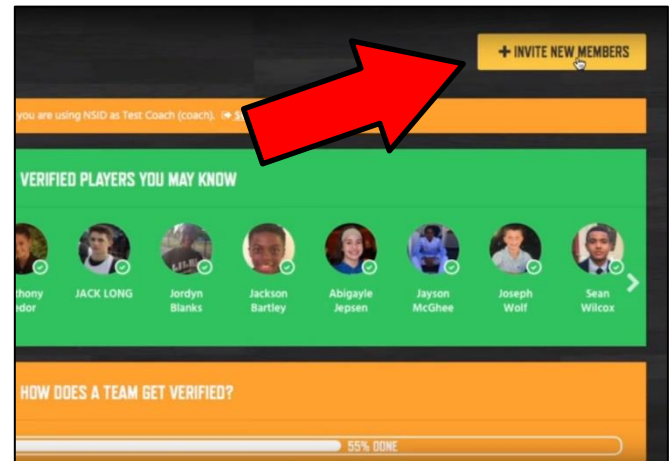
+ INVITE NEW MEMBERS

you are using NSID as Test Coach (coach). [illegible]

VERIFIED PLAYERS YOU MAY KNOW

thony edor
JACK LONG
Jordyn Blanks
Jackson Bartley
Abigayle Jepsen
Jayson McGhee
Joseph Wolf
Sean Wilcox

HOW DOES A TEAM GET VERIFIED?

55% DONE